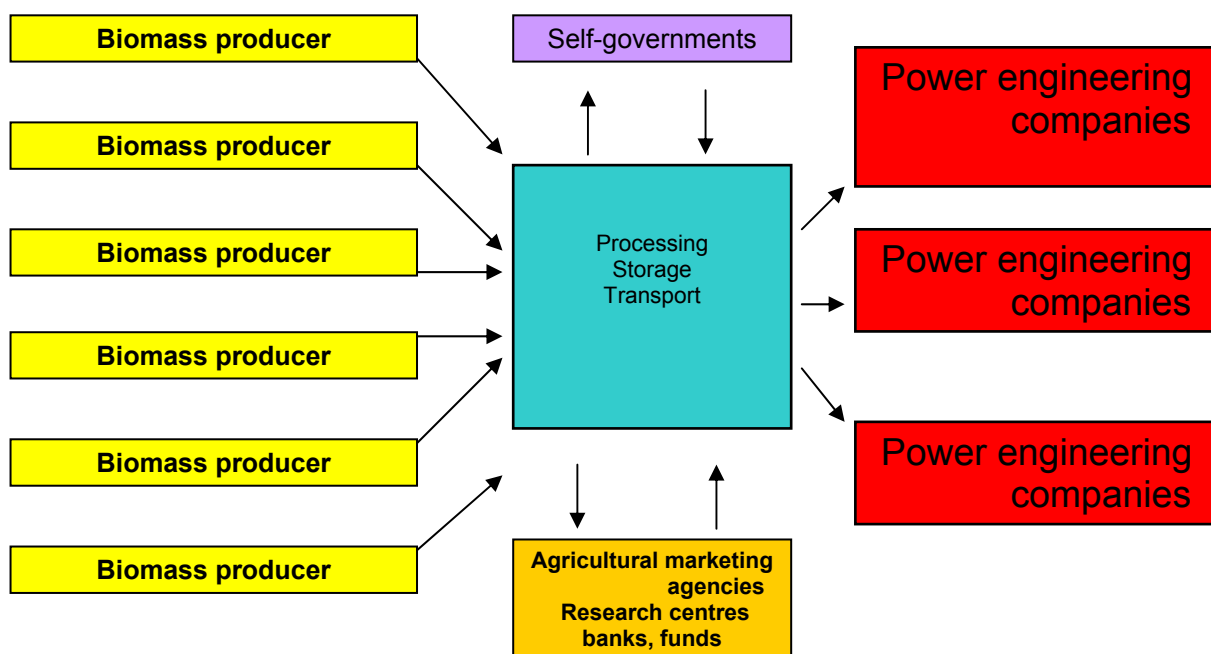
Biomass producer

Biomass producer

Biomass producer

Biomass producer

Biomass producer

Biomass producer

Self-governments

Processing
Storage
Transport

Agricultural marketing agencies
Research centres
banks, funds

Power engineering companies

Power engineering companies

Power engineering companies